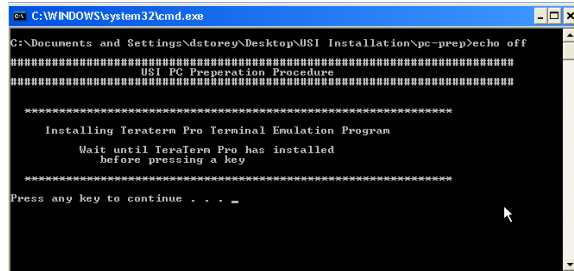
C:\WINDOWS\system32\cmd.exe

C:\Documents and Settings\dstorey\Desktop\USI Installation\pc-prep>echo off
################################################################################
USI PC Preperation Procedure
################################################################################

************************************************************

Installing Teraterm Pro Terminal Emulation Program

Wait until TeraTerm Pro has installed before pressing a key

************************************************************

Press any key to continue . . . _